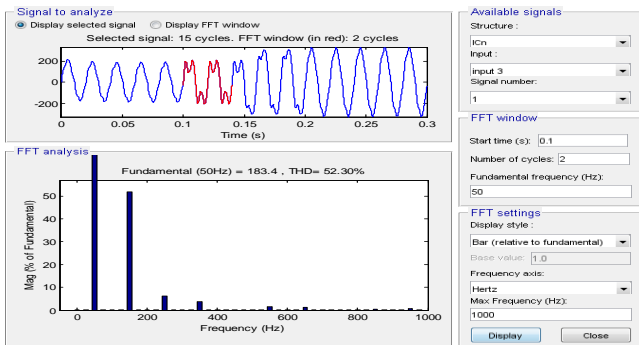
Signal to analyze

Display selected signal

Display FFT window

Selected signal: 15 cycles. FFT window (in red): 2 cycles

200
0
-200

0
0.05
0.1
0.15
0.2
0.25
0.3

Time (s)

FFT analysis

Fundamental (50Hz) = 183.4 , THD= 52.30%

50
40
30
20
10
0

Mag (% of Fundamental)

0
200
400
600
800
1000

Frequency (Hz)

Available signals

Structure :

ICn

Input :

input 3

Signal number:

1

FFT window

Start time (s): 0.1

Number of cycles: 2

Fundamental frequency (Hz):

50

FFT settings

Display style :

Bar (relative to fundamental)

Base value: 1.0

Frequency axis:

Hertz

Max Frequency (Hz):

1000

Display

Close